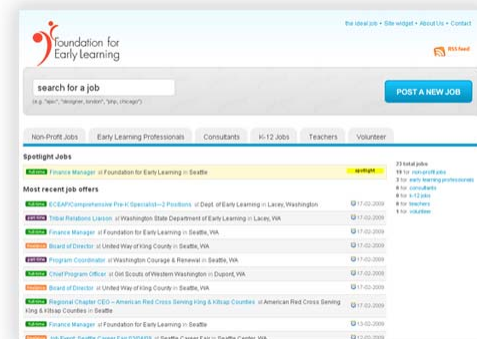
the ideal job • Site widget • About Us • Contact

Foundation for Early Learning

RSS feed

search for a job

(e.g. "ajax", "designer, london", "php, chicago")

POST A NEW JOB

Non-Profit Jobs | Early Learning Professionals | Consultants | K-12 Jobs | Teachers | Volunteer

Spotlight Jobs

full-time Finance Manager at Foundation for Early Learning in Seattle spotlight

Most recent job offers

full-time ECEAP/Comprehensive Pre-K Specialist—2 Positions at Dept. of Early Learning in Lacey, Washington 17-02-2009

part-time Tribal Relations Liaison at Washington State Department of Early Learning in Lacey, WA 17-02-2009

full-time Finance Manager at Foundation for Early Learning in Seattle, WA 17-02-2009

freelance Board of Director at United Way of King County in Seattle, WA 17-02-2009

part-time Program Coordinator at Washington Courage & Renewal in Seattle, WA 17-02-2009

full-time Chief Program Officer at Girl Scouts of Western Washington in Dupont, WA 17-02-2009

freelance Board of Director at United Way of King County in Seattle, WA 17-02-2009

full-time Regional Chapter CEO – American Red Cross Serving King & Kitsap Counties at American Red Cross Serving King & Kitsap Counties in Seattle 17-02-2009

full-time Finance Manager at Foundation for Early Learning in Seattle 13-02-2009

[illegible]

21 total jobs
10 for non-profit jobs
1 for early learning professionals
0 for consultants
0 for k-12 jobs
0 for teachers
1 for volunteer